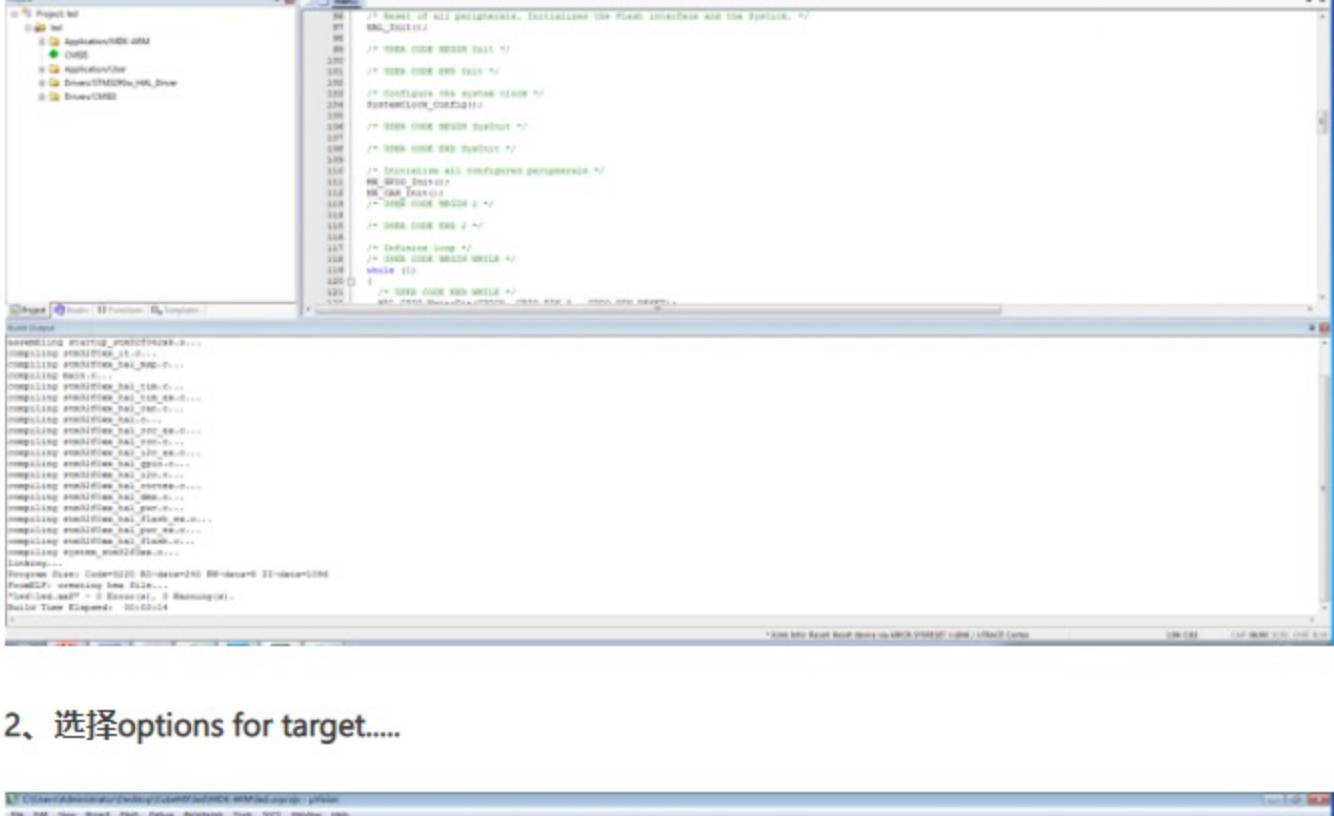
Project: led
led
Application/MDK-ARM
CMSIS
Application/User
Drivers/STM32F0xx_HAL_Driver
Drivers/CMSIS

96 /* Reset of all peripherals, Initializes the Flash interface and the Systick. */
97 HAL_Init();
98
99 /* USER CODE BEGIN Init */
100
101 /* USER CODE END Init */
102
103 /* Configure the system clock */
104 SystemClock_Config();
105
106 /* USER CODE BEGIN SysInit */
107
108 /* USER CODE END SysInit */
109
110 /* Initialize all configured peripherals */
111 MX_GPIO_Init();
112 MX_CAN_Init();
113 /* USER CODE BEGIN 2 */
114
115 /* USER CODE END 2 */
116
117 /* Infinite loop */
118 /* USER CODE BEGIN WHILE */
119 while (1)
120 {
121 /* USER CODE END WHILE */

Project | Books | Functions | Templates

Build Output
assembling startup_stm32f0xx.s...
compiling stm32f0xx_it.c...
compiling stm32f0xx_hal_msp.c...
compiling main.c...
compiling stm32f0xx_hal_tim.c...
compiling stm32f0xx_hal_tim_ex.c...
compiling stm32f0xx_hal_can.c...
compiling stm32f0xx_hal.c...
compiling stm32f0xx_hal_rcc_ex.c...
compiling stm32f0xx_hal_rcc.c...
compiling stm32f0xx_hal_i2c_ex.c...
compiling stm32f0xx_hal_gpio.c...
compiling stm32f0xx_hal_i2c.c...
compiling stm32f0xx_hal_cortex.c...
compiling stm32f0xx_hal_dma.c...
compiling stm32f0xx_hal_pwr.c...
compiling stm32f0xx_hal_flash_ex.c...
compiling stm32f0xx_hal_pwr_ex.c...
compiling stm32f0xx_hal_flash.c...
compiling system_stm32f0xx.c...
linking...
Program Size: Code=5220 RO-data=240 RW-data=8 ZI-data=1096
FromELF: creating hex file...
"led\led.axf" - 0 Error(s), 0 Warning(s).
Build Time Elapsed: 00:00:14

2、选择options for target.....

C:\Users\Administrator\Desktop\CubeMX\led\MDK-ARM\led.uvprojx - µVision
File Edit View Project Flash Debug Peripherals Tools SVCS Window Help